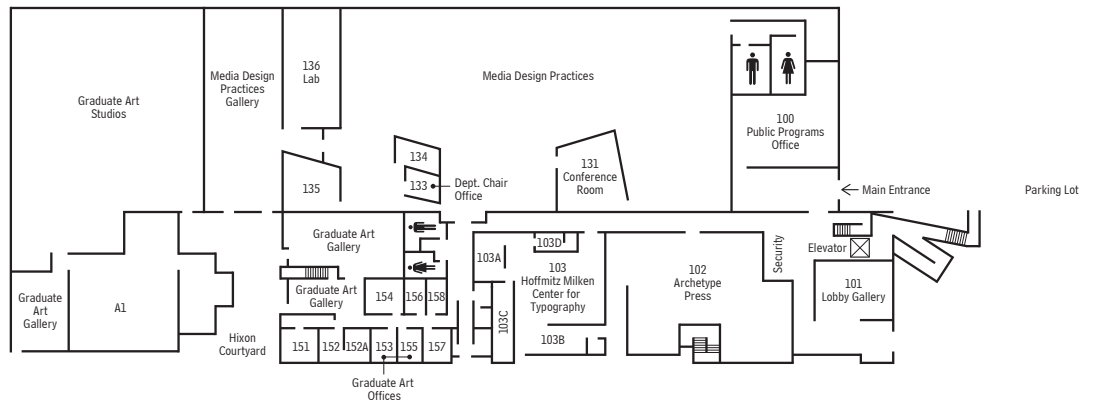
Graduate Art Studios

Media Design Practices Gallery

136 Lab

Media Design Practices

100 Public Programs Office

134

133 Dept. Chair Office

135

131 Conference Room

← Main Entrance

Parking Lot

Graduate Art Gallery

103D

103A

103 Hoffmitz Milken Center for Typography

102 Archetype Press

Security

Elevator

101 Lobby Gallery

Graduate Art Gallery

A1

Graduate Art Gallery

154

156

158

Hixon Courtyard

151

152

152A

153

155

157

103C

103B

Graduate Art Offices